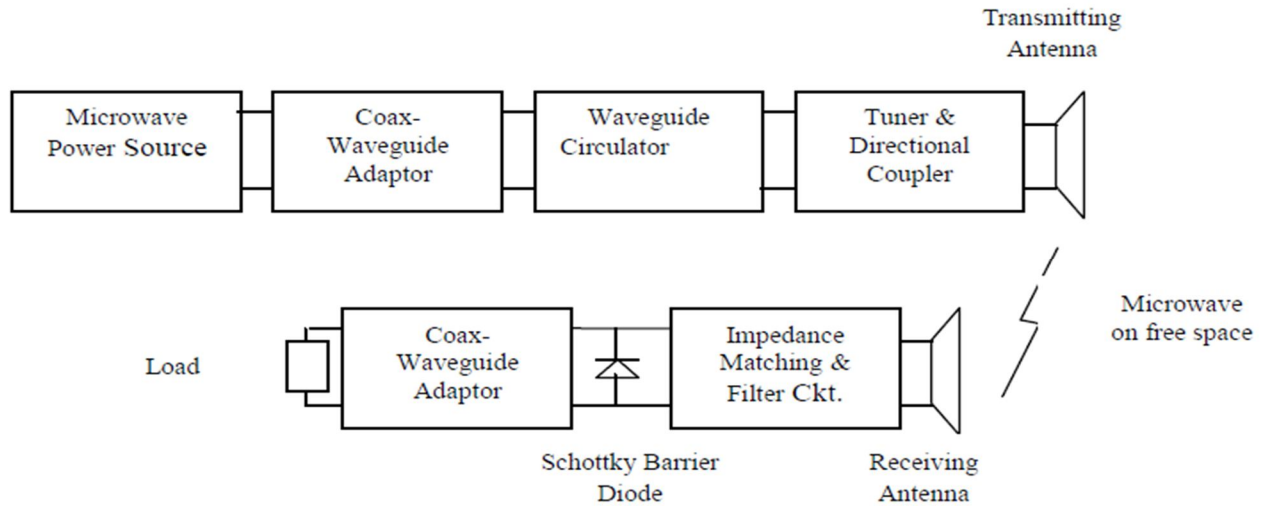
Transmitting Antenna

Microwave Power Source

Coax-Waveguide Adaptor

Waveguide Circulator

Tuner & Directional Coupler

Microwave on free space

Load

Coax-Waveguide Adaptor

Impedance Matching & Filter Ckt.

Schottky Barrier Diode

Receiving Antenna